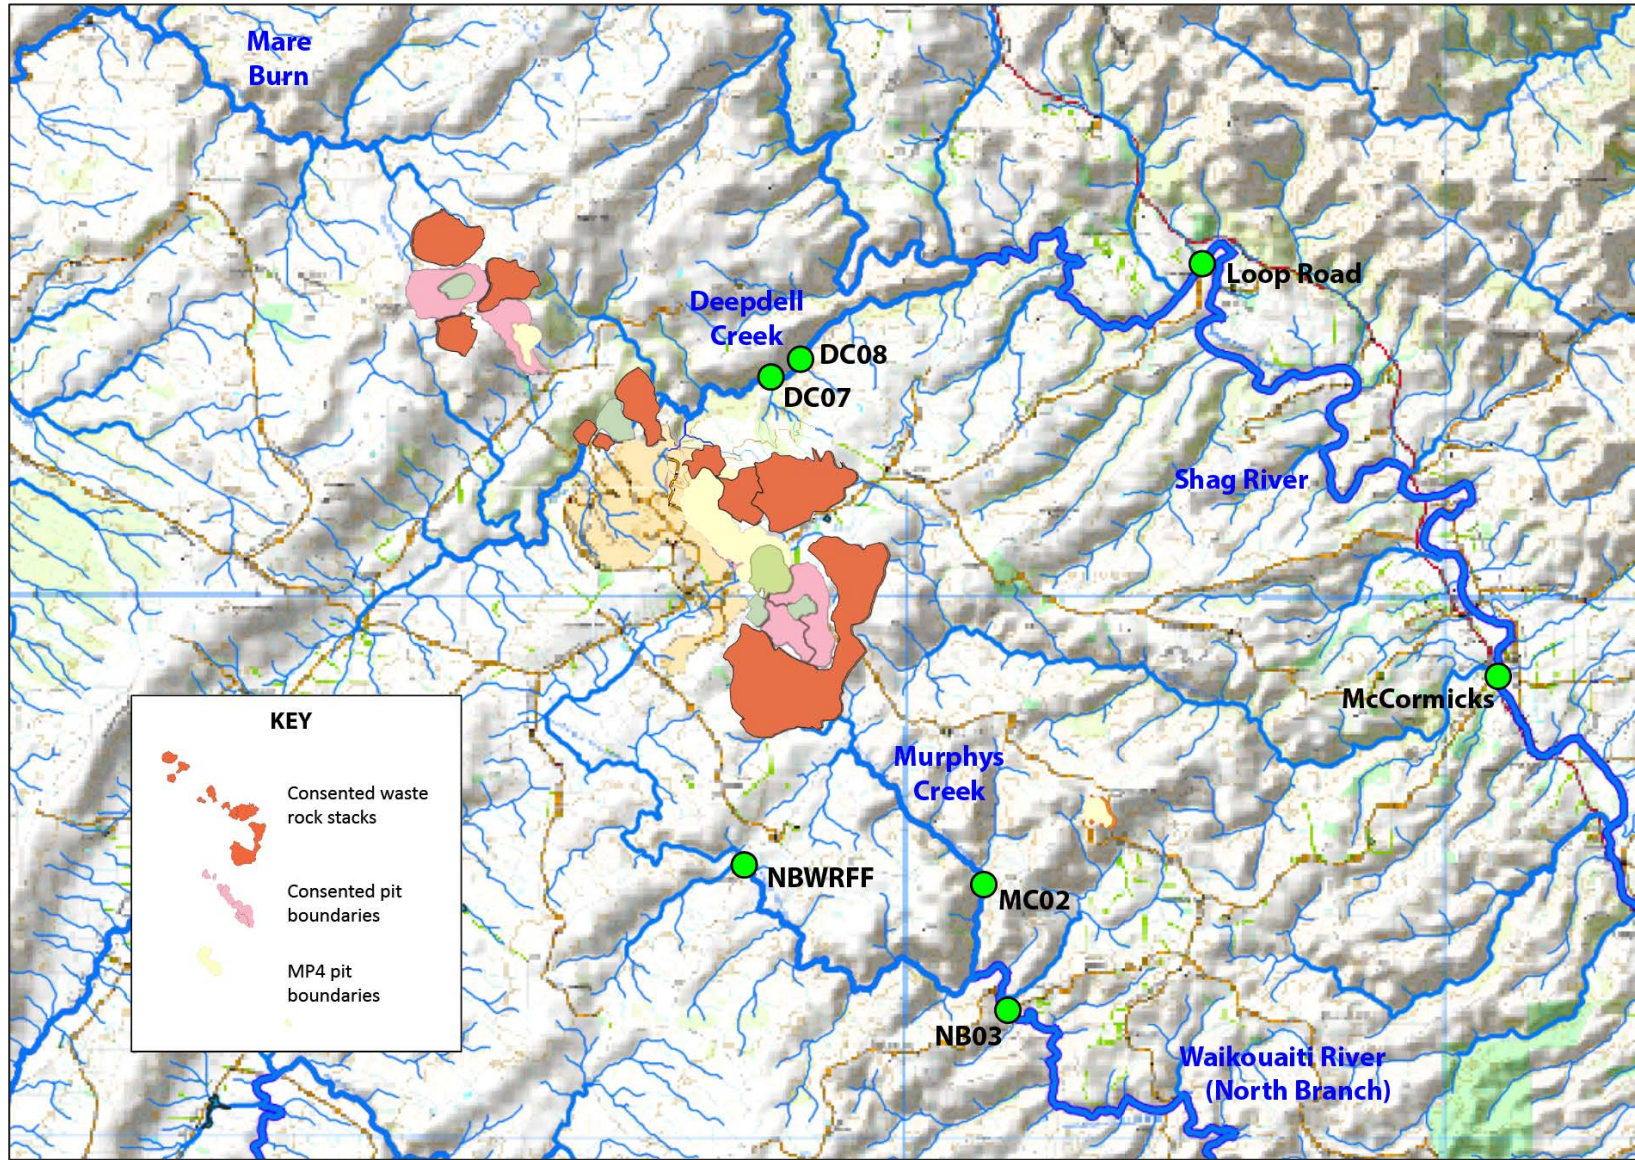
Mare Burn

Deepdell Creek

DC08

DC07

Loop Road

Shag River

McCormicks

Murphys Creek

NBWRFF

MC02

NB03

Waikouaiti River (North Branch)

KEY

Consented waste rock stacks

Consented pit boundaries

MP4 pit boundaries